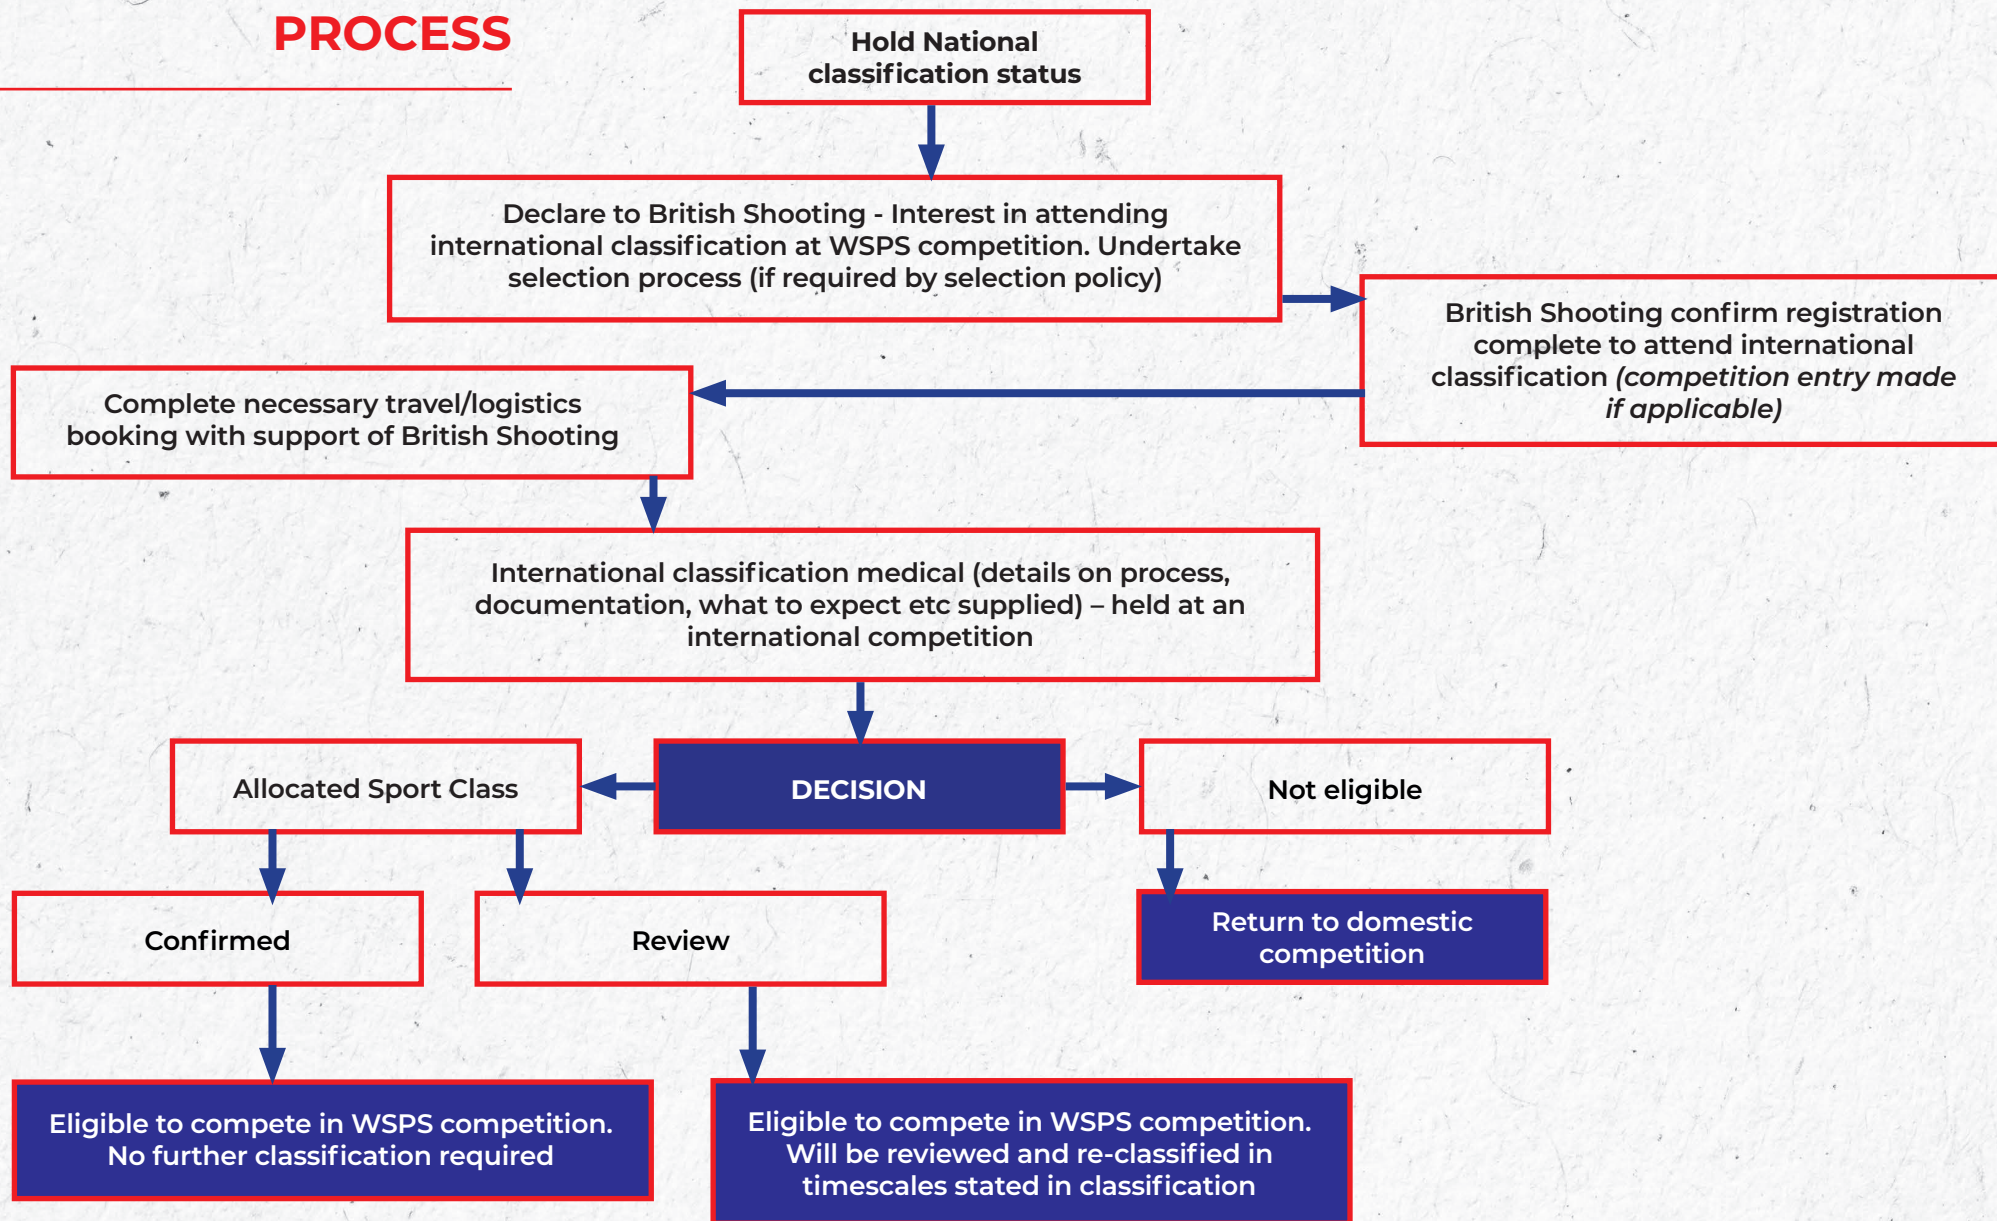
PROCESS

Hold National classification status

Declare to British Shooting - Interest in attending international classification at WSPS competition. Undertake selection process (if required by selection policy)

British Shooting confirm registration complete to attend international classification *(competition entry made if applicable)*

Complete necessary travel/logistics booking with support of British Shooting

International classification medical (details on process, documentation, what to expect etc supplied) – held at an international competition

Allocated Sport Class

DECISION

Not eligible

Confirmed

Review

Return to domestic competition

Eligible to compete in WSPS competition. No further classification required

Eligible to compete in WSPS competition. Will be reviewed and re-classified in timescales stated in classification